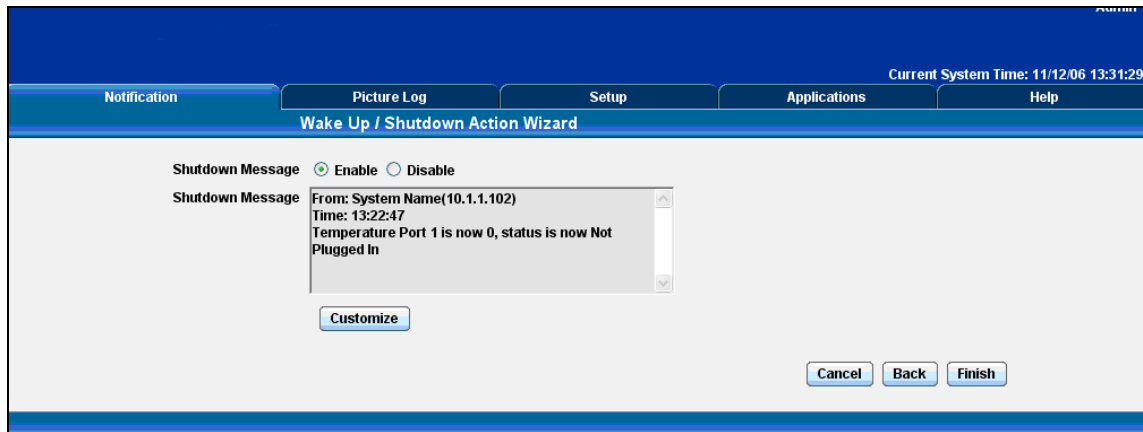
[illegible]

Current System Time: 11/12/06 13:31:29

Notification | Picture Log | Setup | Applications | Help

Wake Up / Shutdown Action Wizard

Shutdown Message Enable Disable

Shutdown Message From: System Name(10.1.1.102)
Time: 13:22:47
Temperature Port 1 is now 0, status is now Not Plugged In

Customize

Cancel Back Finish